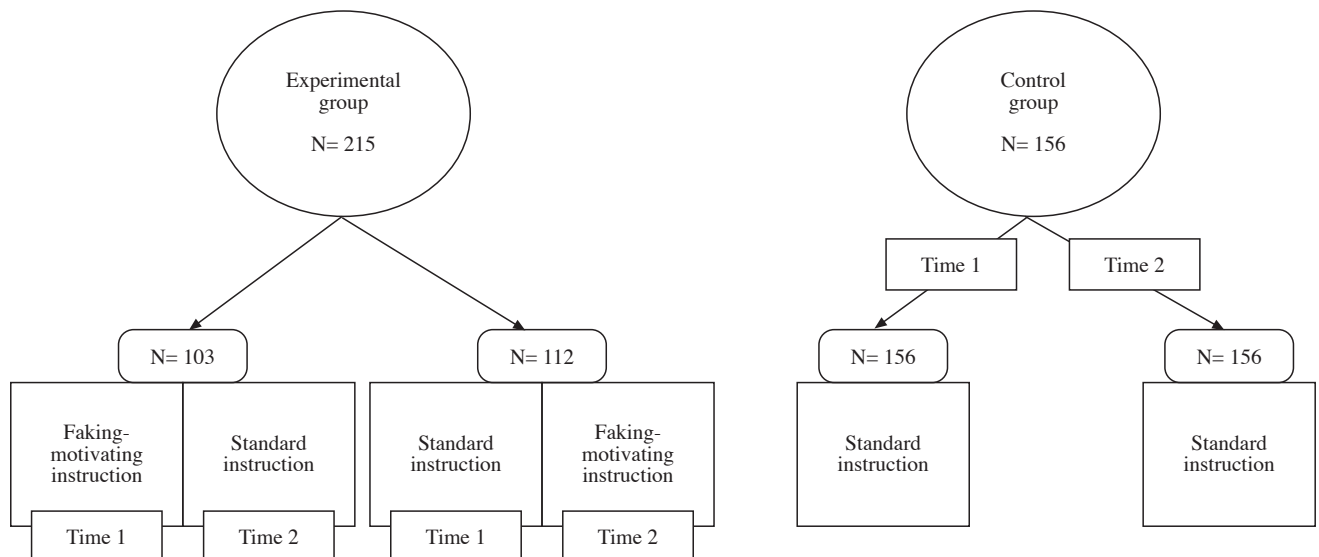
Experimental group

N= 215

N= 103

N= 112

Faking-motivating instruction

Time 1

Standard instruction

Time 2

Standard instruction

Time 1

Faking-motivating instruction

Time 2

Control group

N= 156

Time 1

Time 2

N= 156

N= 156

Standard instruction

Standard instruction